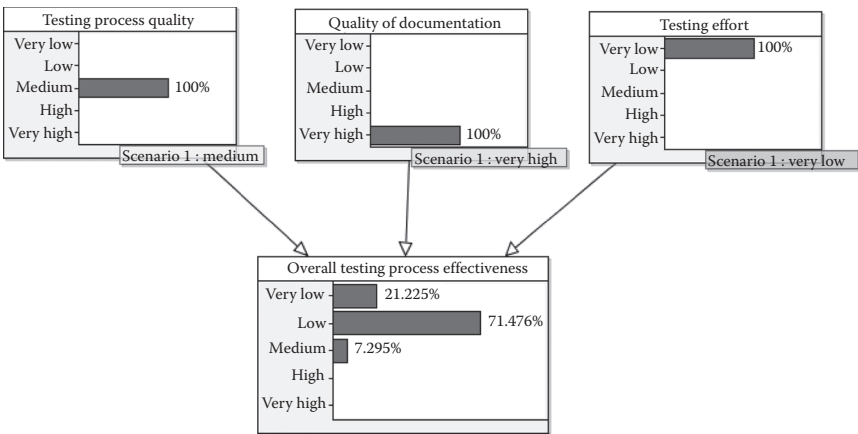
Testing process quality
Very low
Low
Medium 100%
High
Very high
Scenario 1 : medium

Quality of documentation
Very low
Low
Medium
High
Very high 100%
Scenario 1 : very high

Testing effort
Very low 100%
Low
Medium
High
Very high
Scenario 1 : very low

Overall testing process effectiveness
Very low 21.225%
Low 71.476%
Medium 7.295%
High
Very high